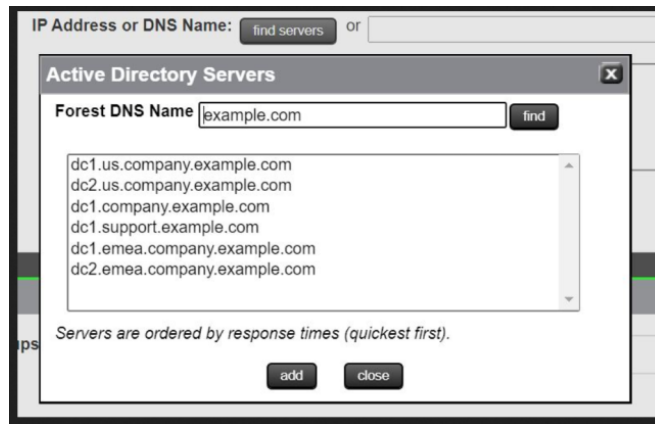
IP Address or DNS Name: find servers or

Active Directory Servers

Forest DNS Name example.com find

dc1.us.company.example.com
dc2.us.company.example.com
dc1.company.example.com
dc1.support.example.com
dc1.emea.company.example.com
dc2.emea.company.example.com

Servers are ordered by response times (quickest first).

ps

add close